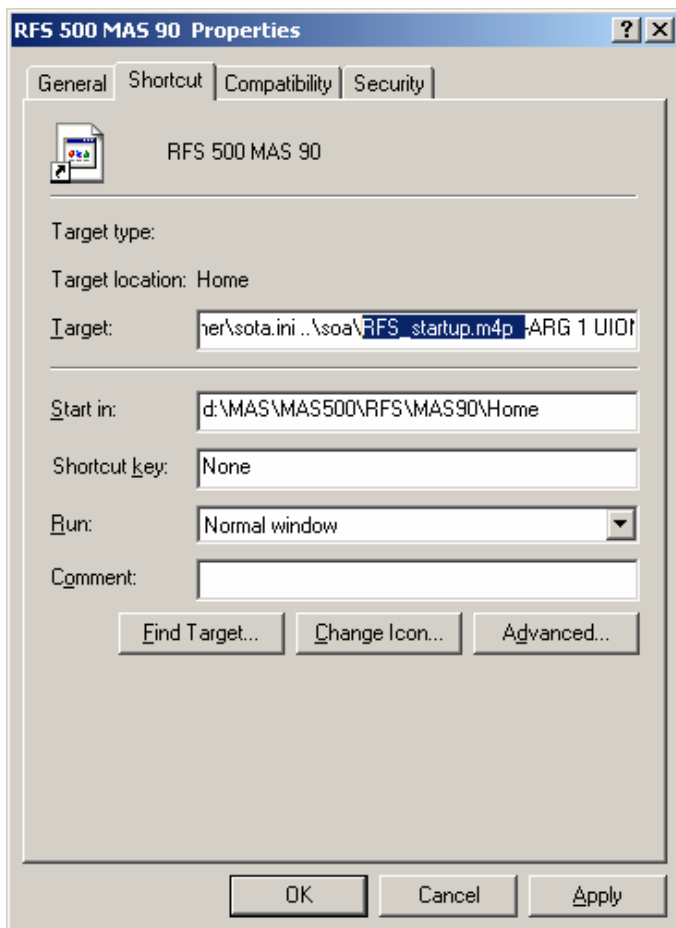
RFS 500 MAS 90 Properties

?

X

General

Shortcut

Compatibility

Security

RFS 500 MAS 90

Target type:

Target location: Home

Target:

ner\sota.ini ..\soa\RFS_startup.m4p -ARG 1 UIOI

Start in:

d:\MAS\MAS500\RFS\MAS90\Home

Shortcut key:

None

Run:

Normal window

Comment:

Find Target...

Change Icon...

Advanced...

OK

Cancel

Apply